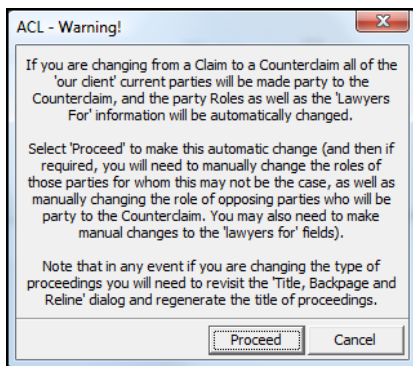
ACL - Warning!

If you are changing from a Claim to a Counterclaim all of the 'our client' current parties will be made party to the Counterclaim, and the party Roles as well as the 'Lawyers For' information will be automatically changed.

Select 'Proceed' to make this automatic change (and then if required, you will need to manually change the roles of those parties for whom this may not be the case, as well as manually changing the role of opposing parties who will be party to the Counterclaim. You may also need to make manual changes to the 'lawyers for' fields).

Note that in any event if you are changing the type of proceedings you will need to revisit the 'Title, Backpage and Reline' dialog and regenerate the title of proceedings.

Proceed

Cancel